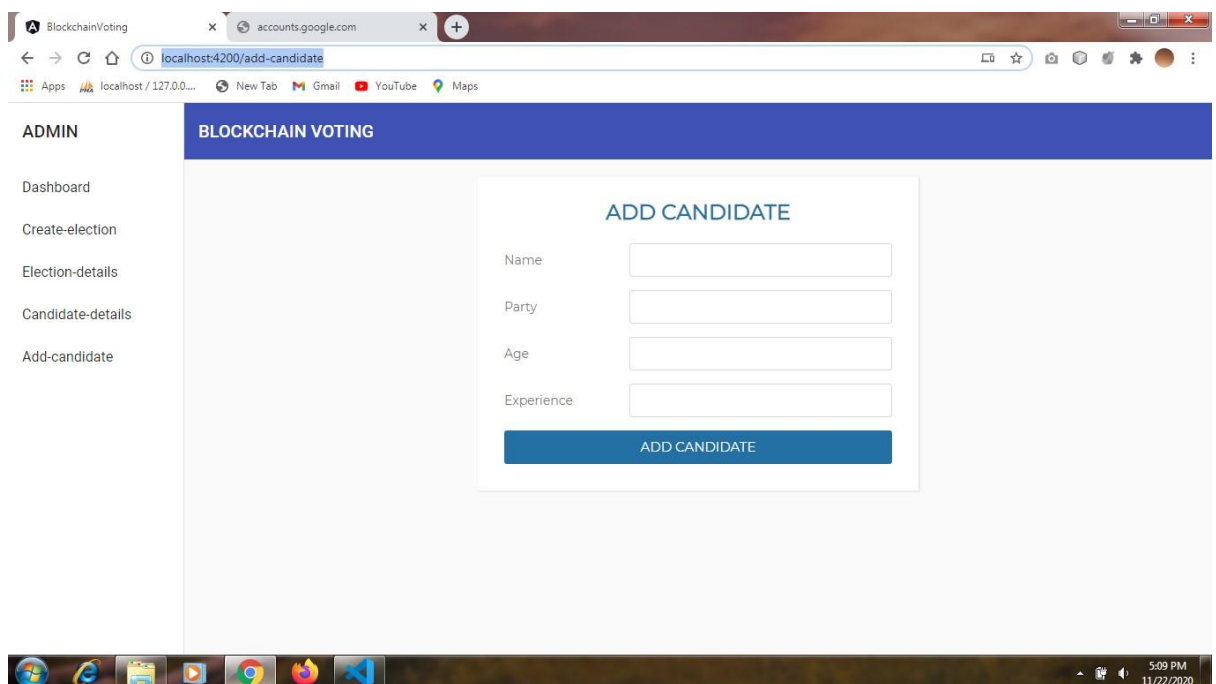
BlockchainVoting
accounts.google.com
localhost:4200/add-candidate
Apps localhost / 127.0.0.... New Tab Gmail YouTube Maps

ADMIN
BLOCKCHAIN VOTING

Dashboard
Create-election
Election-details
Candidate-details
Add-candidate

ADD CANDIDATE
Name
Party
Age
Experience
ADD CANDIDATE

5:09 PM
11/22/2020